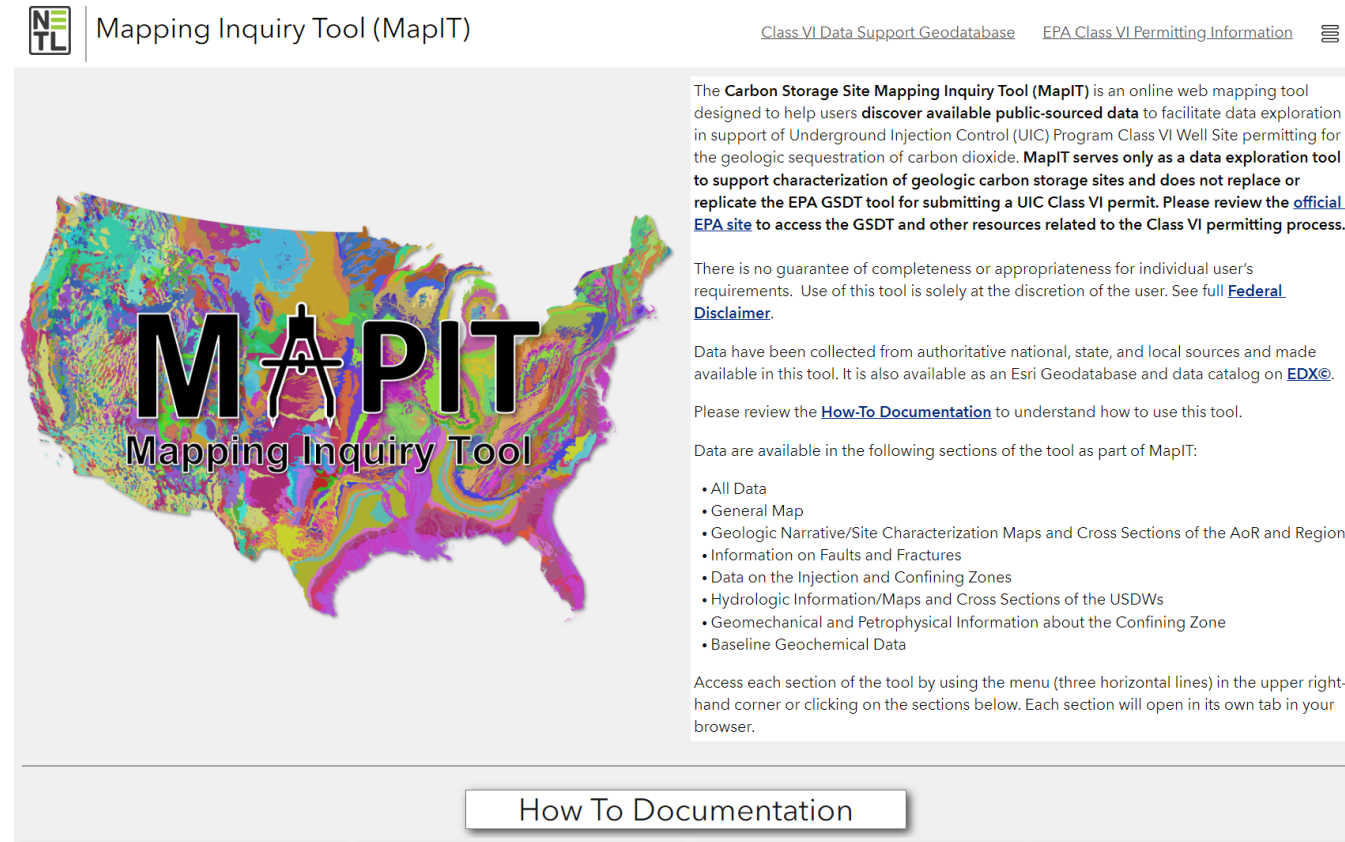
NETL

Mapping Inquiry Tool (MapIT)

Class VI Data Support Geodatabase EPA Class VI Permitting Information

MAPIT
Mapping Inquiry Tool

The **Carbon Storage Site Mapping Inquiry Tool (MapIT)** is an online web mapping tool designed to help users **discover available public-sourced data** to facilitate data exploration in support of Underground Injection Control (UIC) Program Class VI Well Site permitting for the geologic sequestration of carbon dioxide. **MapIT serves only as a data exploration tool to support characterization of geologic carbon storage sites and does not replace or replicate the EPA GSDT tool for submitting a UIC Class VI permit. Please review the official EPA site to access the GSDT and other resources related to the Class VI permitting process.**

There is no guarantee of completeness or appropriateness for individual user's requirements. Use of this tool is solely at the discretion of the user. See full **Federal Disclaimer**.

Data have been collected from authoritative national, state, and local sources and made available in this tool. It is also available as an Esri Geodatabase and data catalog on **EDX©**.

Please review the **How-To Documentation** to understand how to use this tool.

Data are available in the following sections of the tool as part of MapIT:

• All Data
• General Map
• Geologic Narrative/Site Characterization Maps and Cross Sections of the AoR and Region
• Information on Faults and Fractures
• Data on the Injection and Confining Zones
• Hydrologic Information/Maps and Cross Sections of the USDWs
• Geomechanical and Petrophysical Information about the Confining Zone
• Baseline Geochemical Data

Access each section of the tool by using the menu (three horizontal lines) in the upper right-hand corner or clicking on the sections below. Each section will open in its own tab in your browser.

How To Documentation